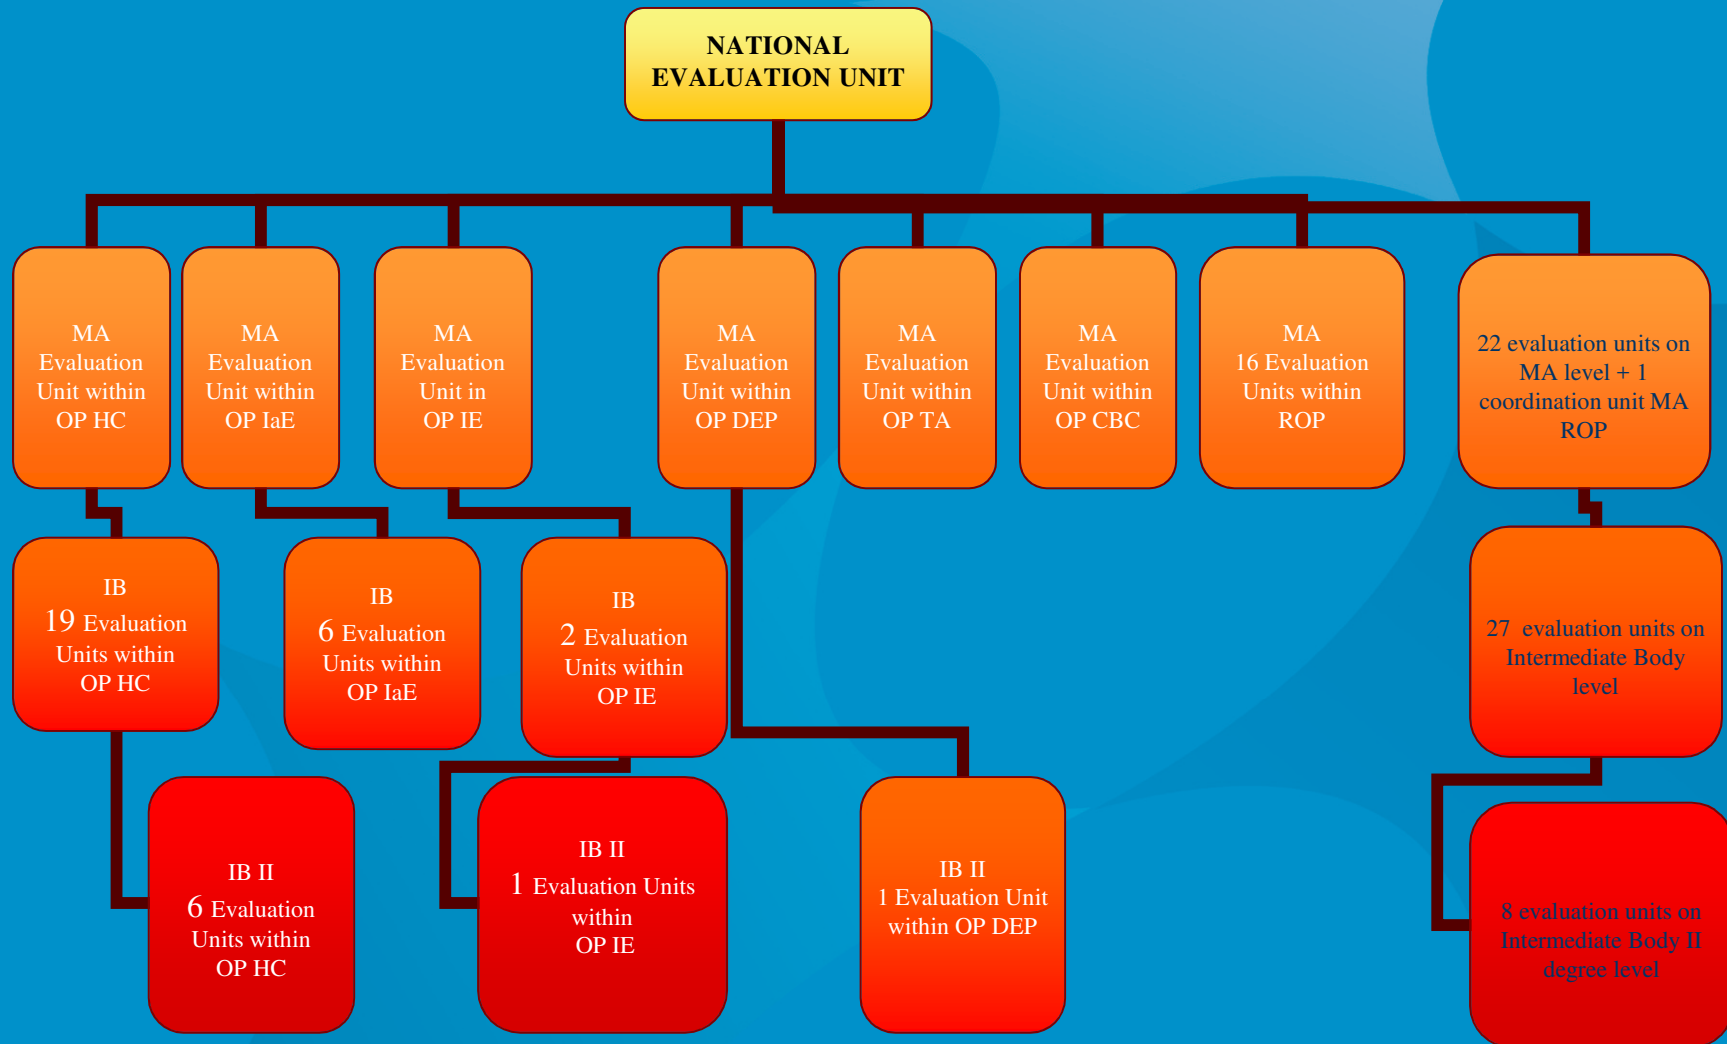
NATIONAL EVALUATION UNIT

MA Evaluation Unit within OP HC

MA Evaluation Unit within OP IaE

MA Evaluation Unit in OP IE

MA Evaluation Unit within OP DEP

MA Evaluation Unit within OP TA

MA Evaluation Unit within OP CBC

MA 16 Evaluation Units within ROP

22 evaluation units on MA level + 1 coordination unit MA ROP

IB 19 Evaluation Units within OP HC

IB 6 Evaluation Units within OP IaE

IB 2 Evaluation Units within OP IE

27 evaluation units on Intermediate Body level

IB II 6 Evaluation Units within OP HC

IB II 1 Evaluation Units within OP IE

IB II 1 Evaluation Unit within OP DEP

8 evaluation units on Intermediate Body II degree level